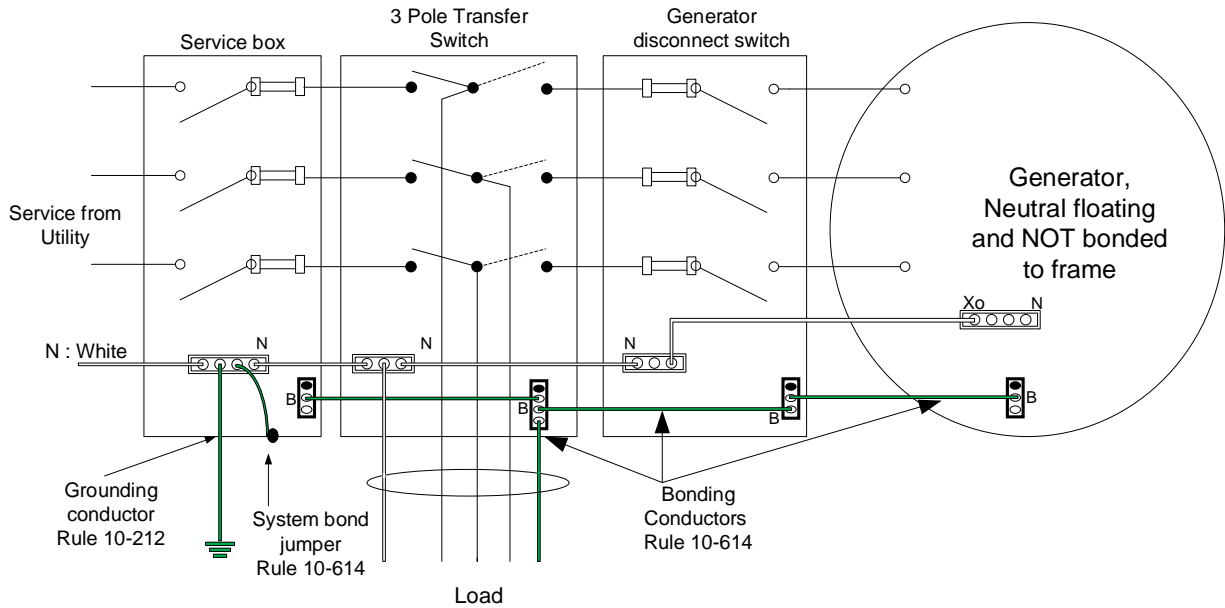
Service box

3 Pole Transfer Switch

Generator disconnect switch

Generator, Neutral floating and NOT bonded to frame

Service from Utility

N : White

N

N

N

Xo

N

B

B

B

B

Grounding conductor Rule 10-212

System bond jumper Rule 10-614

Bonding Conductors Rule 10-614

Load